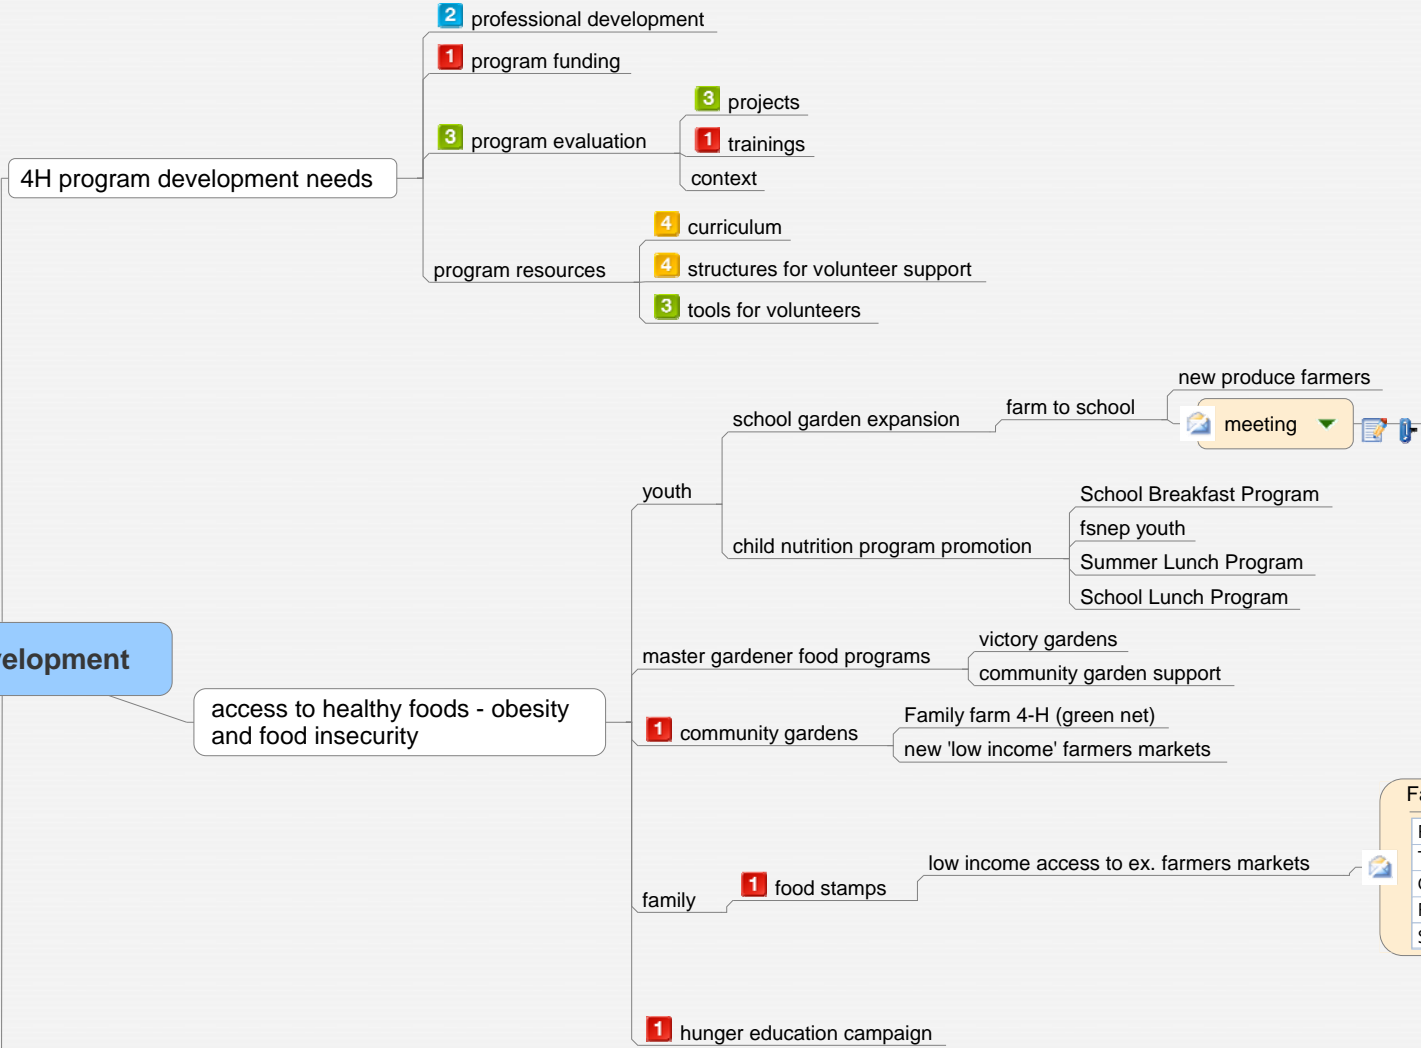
2 professional development

1 program funding

3 program evaluation

3 projects

1 trainings

context

4H program development needs

program resources

4 curriculum

4 structures for volunteer support

3 tools for volunteers

new produce farmers

school garden expansion

farm to school

meeting

youth

School Breakfast Program

fsnep youth

child nutrition program promotion

Summer Lunch Program

School Lunch Program

elopment

master gardener food programs

victory gardens

community garden support

access to healthy foods - obesity and food insecurity

1 community gardens

Family farm 4-H (green net)

new 'low income' farmers markets

Fa

low income access to ex. farmers markets

family

1 food stamps

1 hunger education campaign